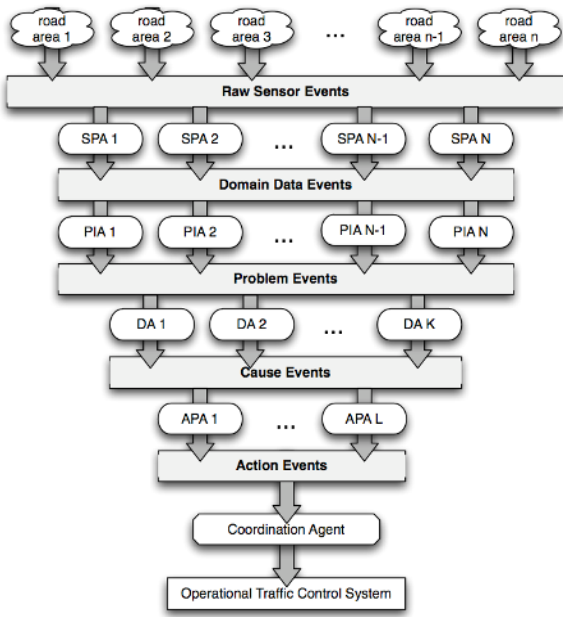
road area 1

road area 2

road area 3

...

road area n-1

road area n

Raw Sensor Events

SPA 1

SPA 2

...

SPA N-1

SPA N

Domain Data Events

PIA 1

PIA 2

...

PIA N-1

PIA N

Problem Events

DA 1

DA 2

...

DA K

Cause Events

APA 1

...

APA L

Action Events

Coordination Agent

Operational Traffic Control System